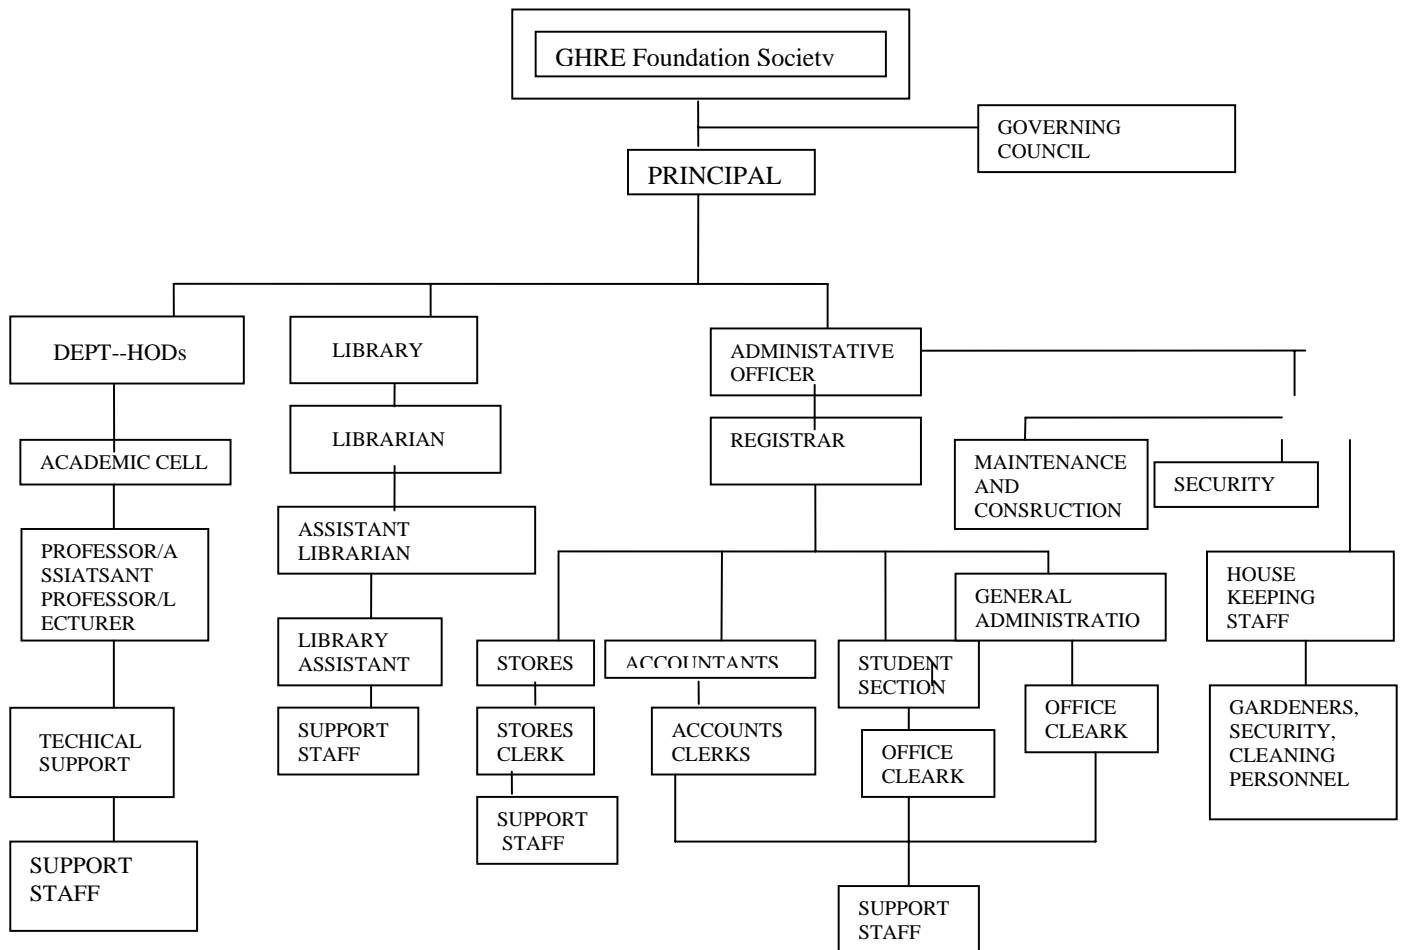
GHRE Foundation Societv

GOVERNING COUNCIL

PRINCIPAL

DEPT--HODs

ACADEMIC CELL

PROFESSOR/ASSIATSANT PROFESSOR/LECTURER

TECHICAL SUPPORT

SUPPORT STAFF

LIBRARY

LIBRARIAN

ASSISTANT LIBRARIAN

LIBRARY ASSISTANT

SUPPORT STAFF

ADMINISTATIVE OFFICER

REGISTRAR

STORES

STORES CLERK

SUPPORT STAFF

ACCOUNTANTS

ACCOUNTS CLERKS

STUDENT SECTION

OFFICE CLEARK

GENERAL ADMINISTRATIO

OFFICE CLEARK

SUPPORT STAFF

MAINTENANCE AND CONSRUCTION

SECURITY

HOUSE KEEPING STAFF

GARDENERS, SECURITY, CLEANING PERSONNEL